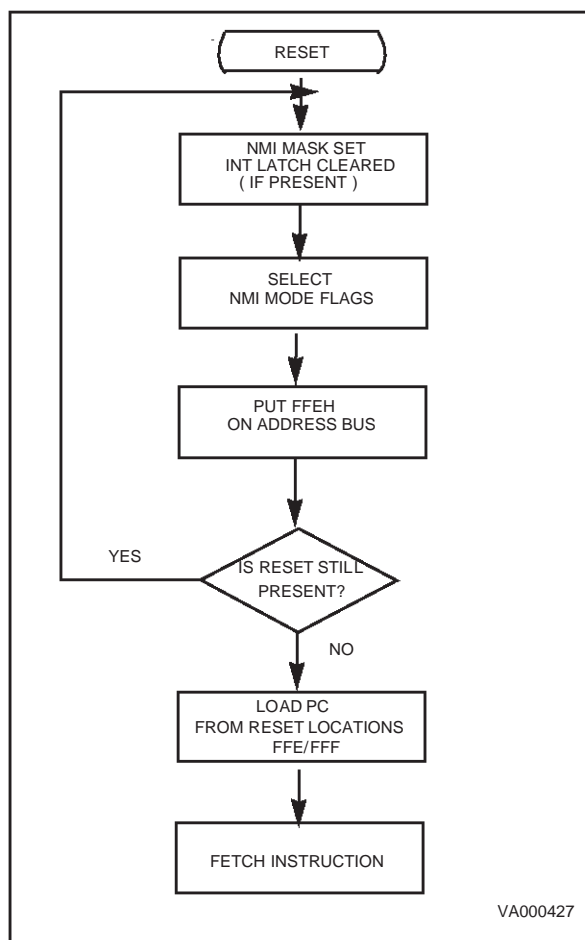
RESET

NMI MASK SET
INT LATCH CLEARED
( IF PRESENT )

SELECT
NMI MODE FLAGS

PUT FFEH
ON ADDRESS BUS

YES

IS RESET STILL
PRESENT?

NO

LOAD PC
FROM RESET LOCATIONS
FFE/FFF

FETCH INSTRUCTION

VA000427